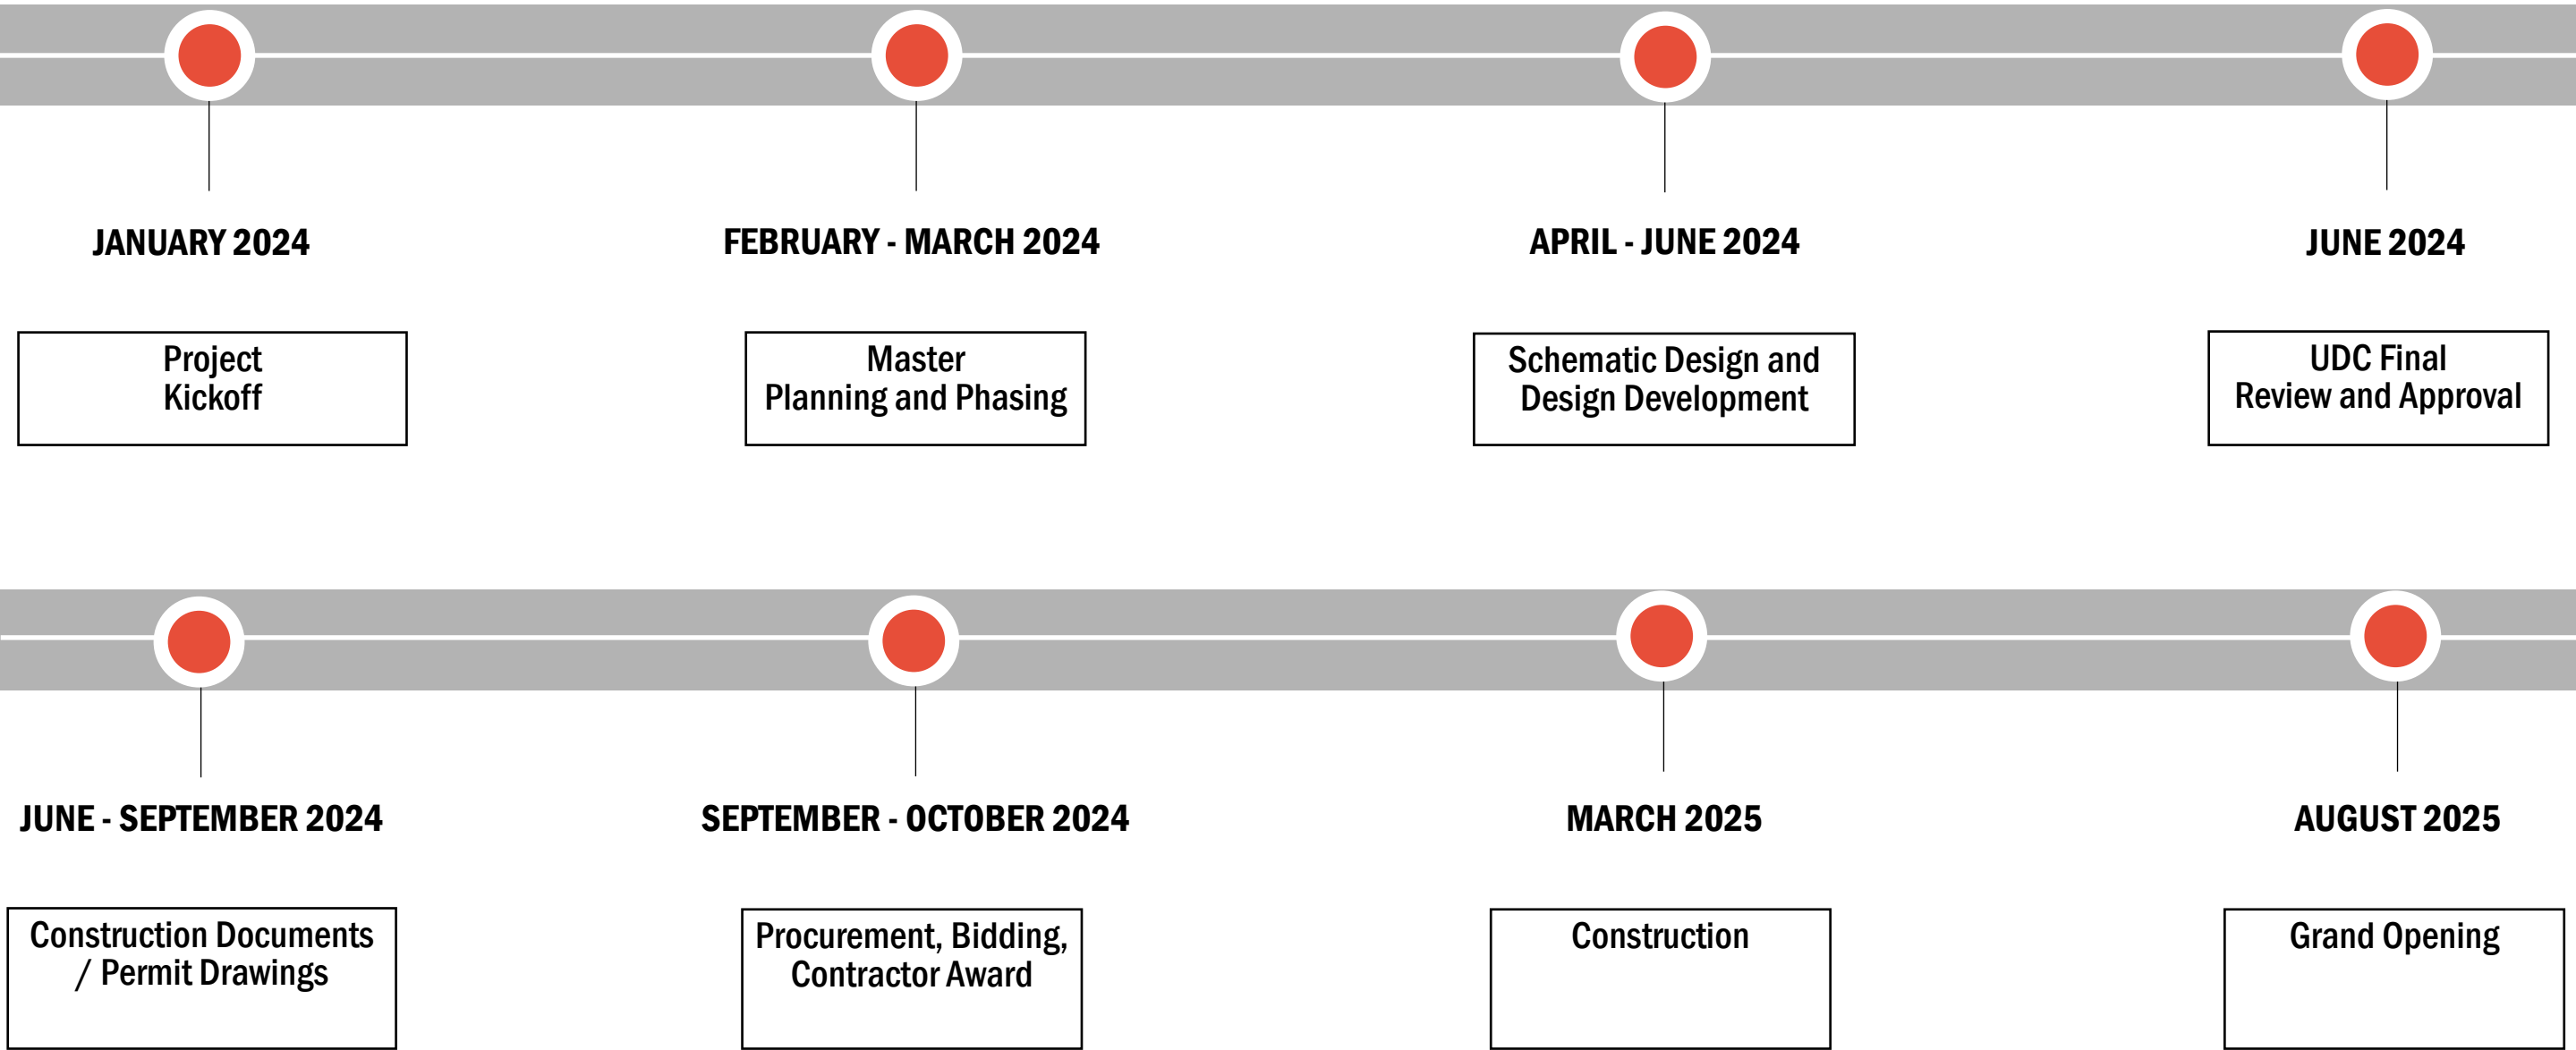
JANUARY 2024

Project Kickoff

FEBRUARY - MARCH 2024

Master Planning and Phasing

APRIL - JUNE 2024

Schematic Design and Design Development

JUNE 2024

UDC Final Review and Approval

JUNE - SEPTEMBER 2024

Construction Documents / Permit Drawings

SEPTEMBER - OCTOBER 2024

Procurement, Bidding, Contractor Award

MARCH 2025

Construction

AUGUST 2025

Grand Opening